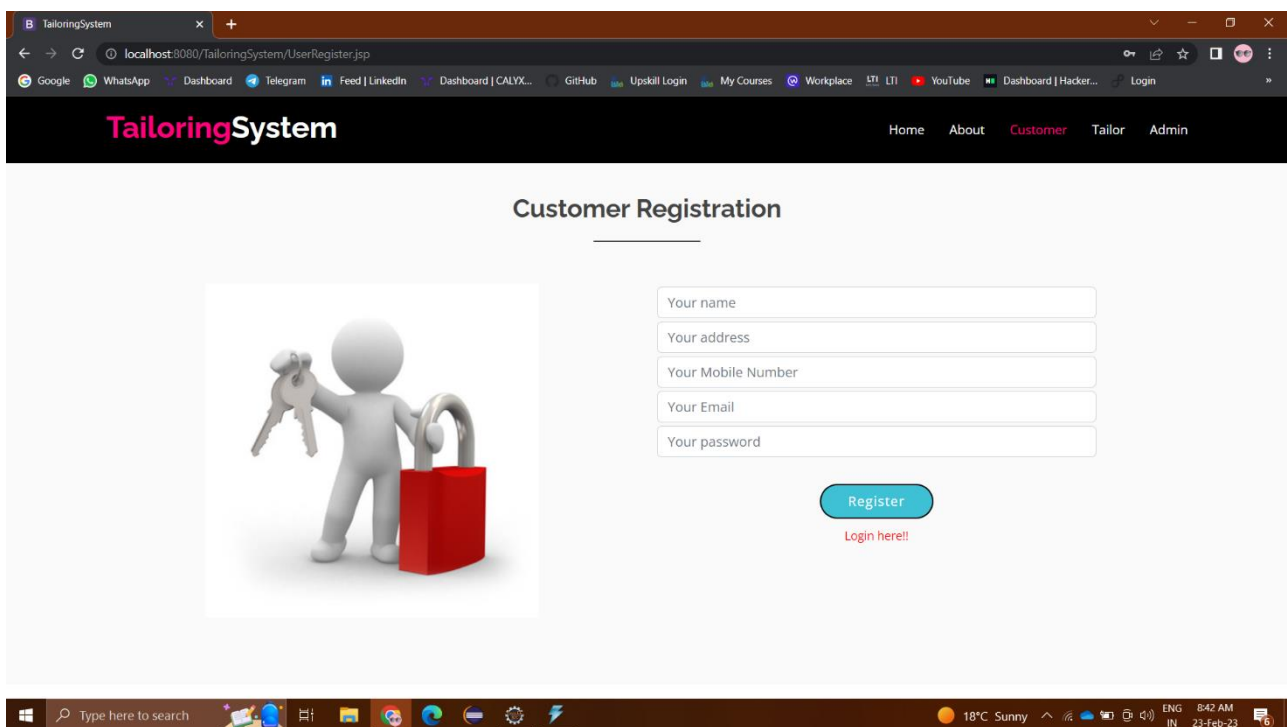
B TailoringSystem × +

localhost:8080/TailoringSystem/UserRegister.jsp

Google WhatsApp Dashboard Telegram Feed | LinkedIn Dashboard | CALYX... GitHub Upskill Login My Courses Workplace LTI LTI YouTube Dashboard | Hacker... Login »

TailoringSystem

Home About Customer Tailor Admin

Customer Registration

Your name

Your address

Your Mobile Number

Your Email

Your password

Register

Login here!!

Type here to search

18°C Sunny ENG IN 8:42 AM 23-Feb-23 6